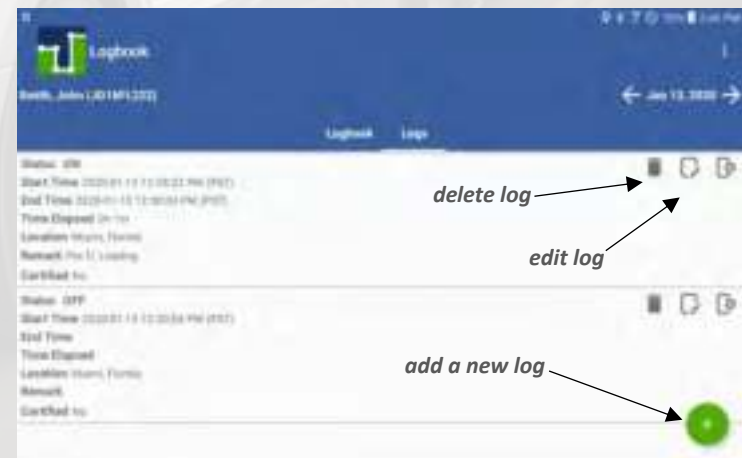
Logbook

Smith, John (JD1MFJ232)

← Jan 13, 2020 →

Logbook Logs

Status: ON
Start Time: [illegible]
End Time: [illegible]
Time Elapsed: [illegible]
Location: Miami, Florida
Remark: Pre-TI, Loading
Certified: No

delete log

edit log

Status: OFF
Start Time: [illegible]
End Time
Time Elapsed
Location: Miami, Florida
Remark
Certified: No

add a new log

+